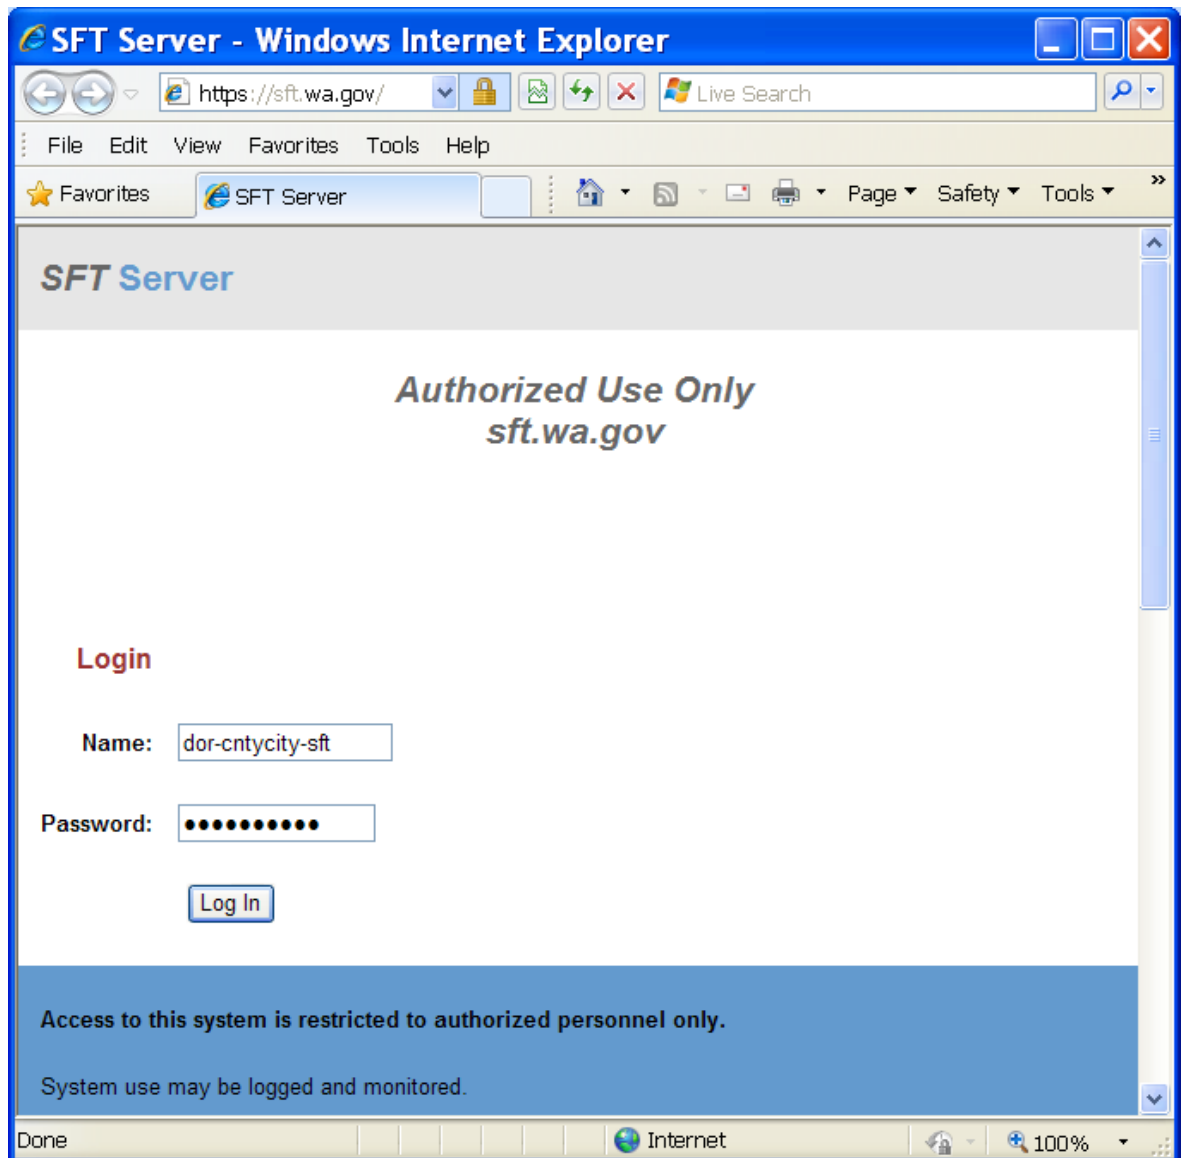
SFT Server - Windows Internet Explorer

https://sft.wa.gov/

Live Search

File Edit View Favorites Tools Help

Favorites SFT Server

Page Safety Tools

SFT Server

Authorized Use Only
sft.wa.gov

Login

Name: dor-cntycity-sft

Password: ●●●●●●●●●●●

Log In

Access to this system is restricted to authorized personnel only.

System use may be logged and monitored.

Done Internet 100%